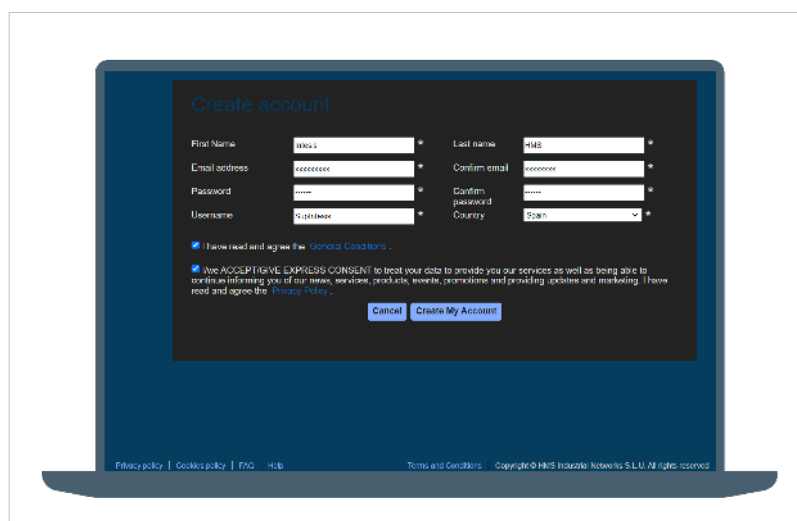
Create account

First Name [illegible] *
Last name HMS *
Email address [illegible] *
Confirm email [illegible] *
Password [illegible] *
Confirm password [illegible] *
Username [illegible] *
Country Spain *

I have read and agree the General Conditions .

I/we ACCEPT/GIVE EXPRESS CONSENT to treat your data to provide you our services as well as being able to continue informing you of our news, services, products, events, promotions and providing updates and marketing. I have read and agree the Privacy Policy .

Cancel Create My Account

Privacy policy | Cookies policy | FAQ Help Terms and Conditions Copyright © HMS Industrial Networks S.L.U. All rights reserved